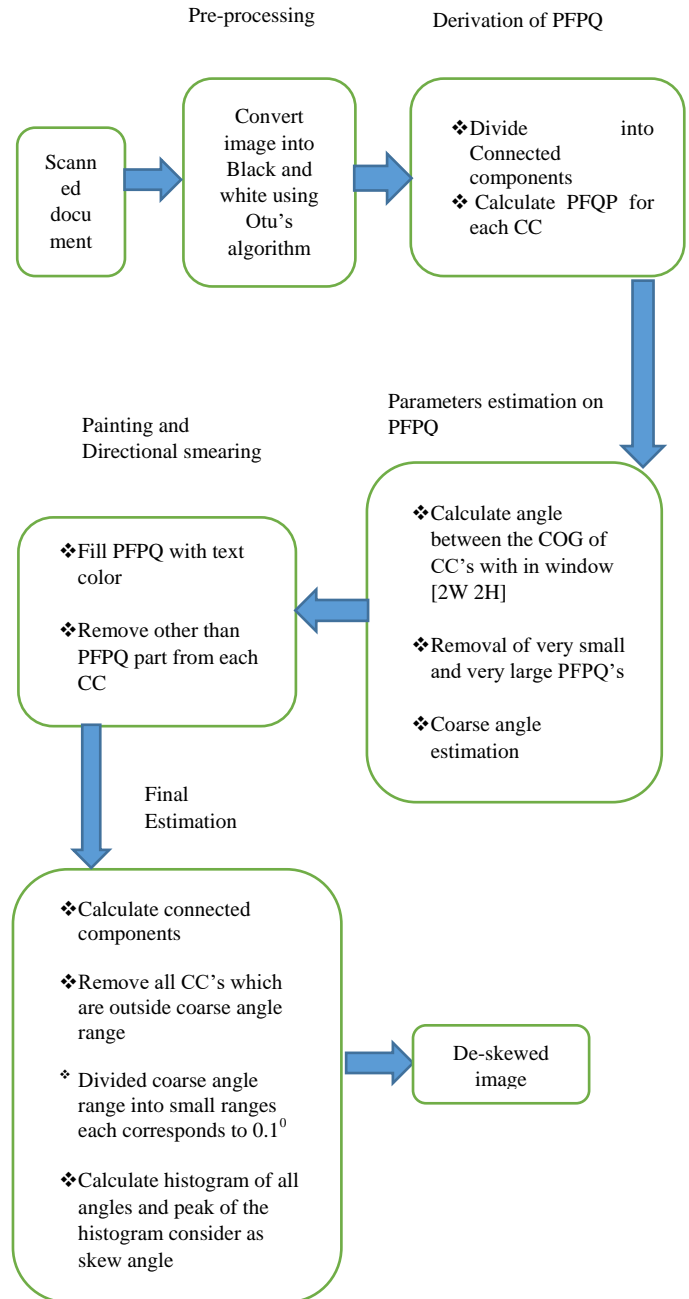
Pre-processing

Derivation of PFPQ

Scanned document

Convert image into Black and white using Otu's algorithm

❖Divide into Connected components
❖ Calculate PFQP for each CC

Parameters estimation on PFPQ

Painting and Directional smearing

❖Calculate angle between the COG of CC's with in window [2W 2H]

❖Removal of very small and very large PFPQ's

❖Coarse angle estimation

❖Fill PFPQ with text color

❖Remove other than PFPQ part from each CC

Final Estimation

❖Calculate connected components

❖Remove all CC's which are outside coarse angle range

❖ Divided coarse angle range into small ranges each corresponds to $0.1^0$

❖Calculate histogram of all angles and peak of the histogram consider as skew angle

De-skewed image